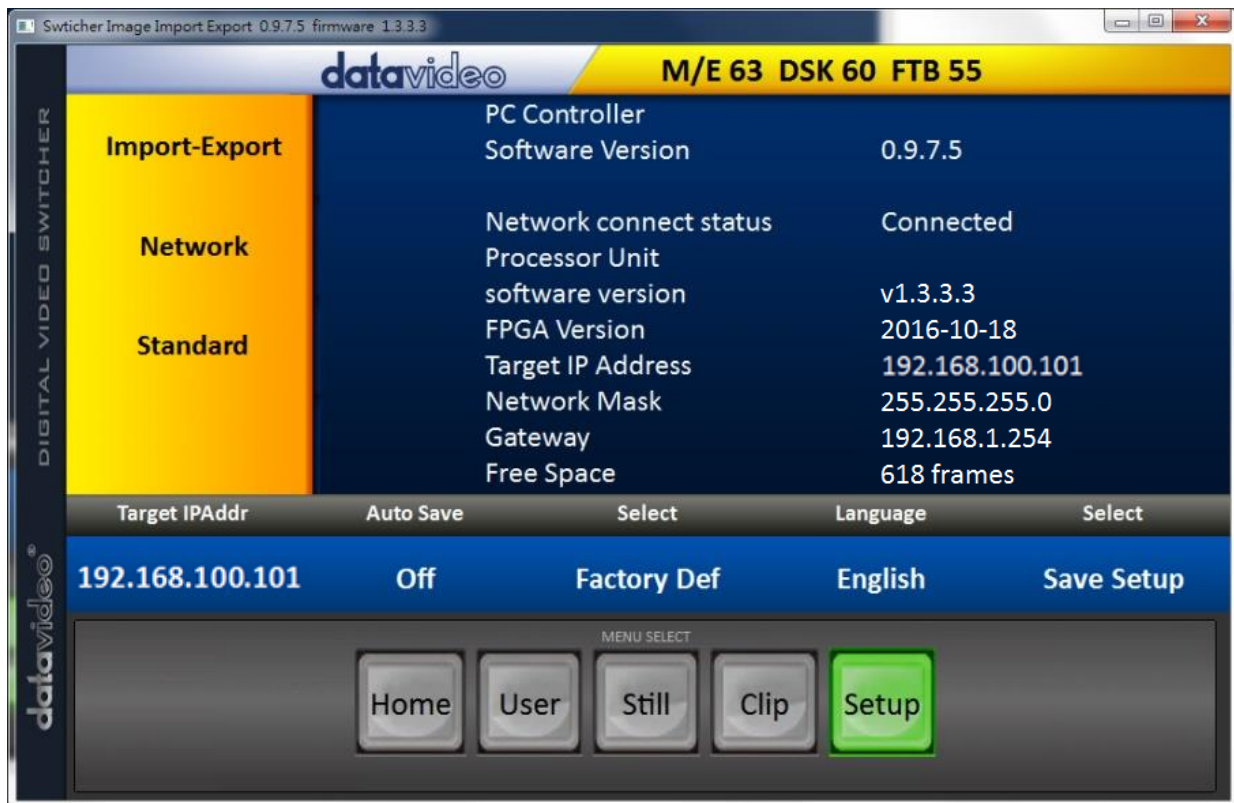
Swticher Image Import Export 0.9.7.5 firmware 1.3.3.3

datavideo

M/E 63 DSK 60 FTB 55

DIGITAL VIDEO SWITCHER

Import-Export

Network

Standard

| | |
|---|---|
| PC Controller Software Version | 0.9.7.5 |
| Network connect status | Connected |
| Processor Unit software version | v1.3.3.3 |
| FPGA Version | 2016-10-18 |
| Target IP Address | 192.168.100.101 |
| Network Mask | 255.255.255.0 |
| Gateway | 192.168.1.254 |
| Free Space | 618 frames |

| Target IPAddr | Auto Save | Select | Language | Select |
|---|---|---|---|---|
| 192.168.100.101 | Off | Factory Def | English | Save Setup |

datavideo®

MENU SELECT

Home User Still Clip Setup